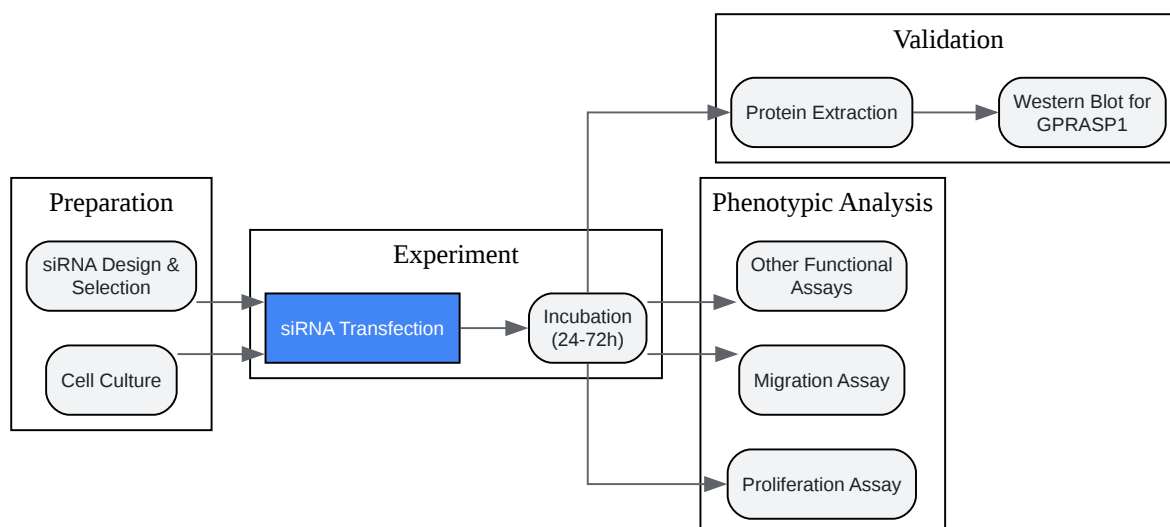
Validation

Protein Extraction

Western Blot for GPRASP1

Preparation

siRNA Design & Selection

Cell Culture

Experiment

siRNA Transfection

Incubation (24-72h)

Phenotypic Analysis

Other Functional Assays

Migration Assay

Proliferation Assay